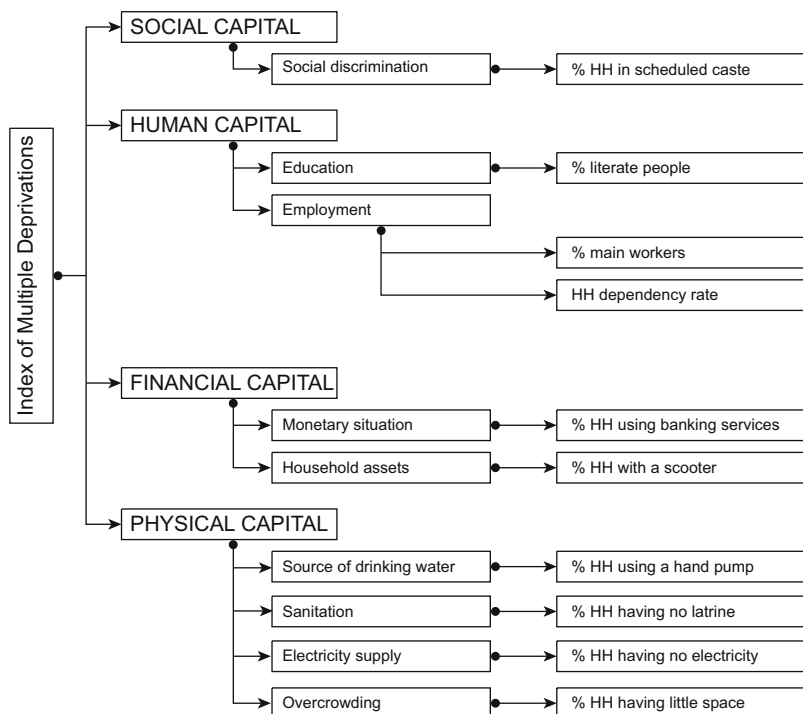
Index of Multiple Deprivations

SOCIAL CAPITAL

Social discrimination

% HH in scheduled caste

HUMAN CAPITAL

Education

% literate people

Employment

% main workers

HH dependency rate

FINANCIAL CAPITAL

Monetary situation

% HH using banking services

Household assets

% HH with a scooter

PHYSICAL CAPITAL

Source of drinking water

% HH using a hand pump

Sanitation

% HH having no latrine

Electricity supply

% HH having no electricity

Overcrowding

% HH having little space